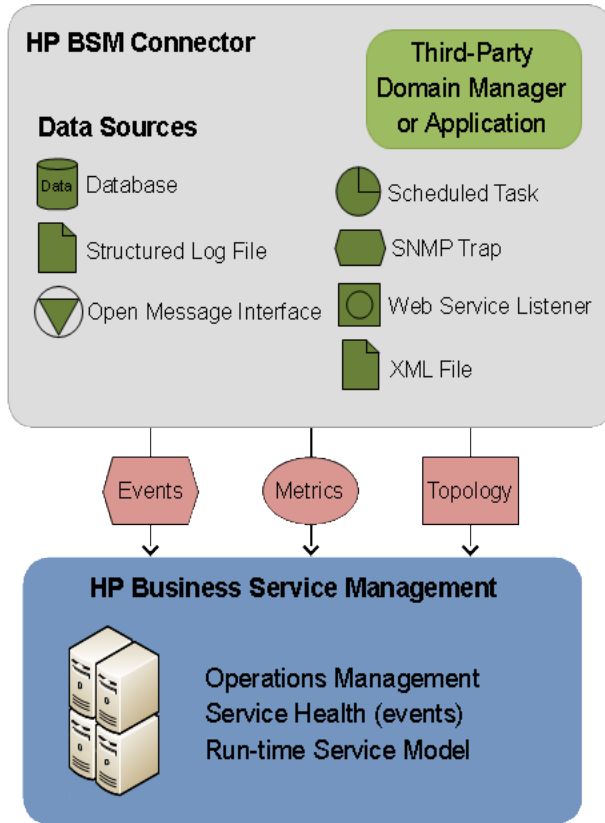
HP BSM Connector

Third-Party Domain Manager or Application

Data Sources

Data Database

Structured Log File

Open Message Interface

Scheduled Task

SNMP Trap

Web Service Listener

XML File

Events

Metrics

Topology

HP Business Service Management

Operations Management
Service Health (events)
Run-time Service Model